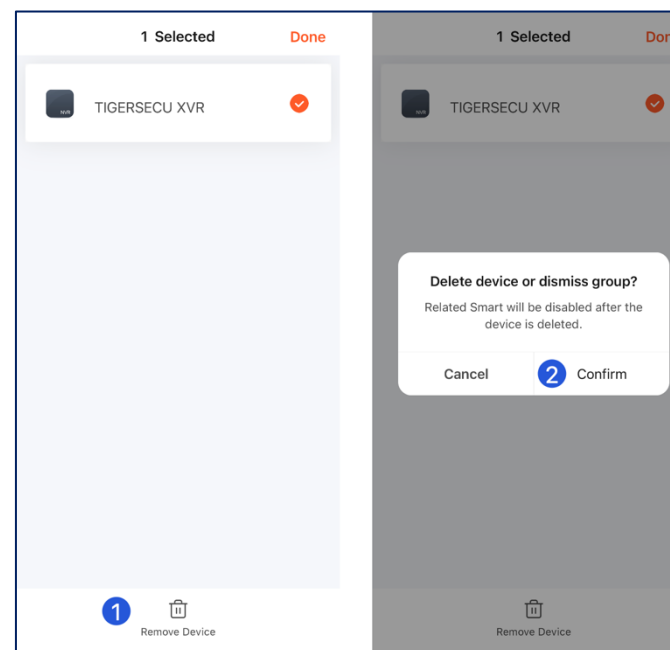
1 Selected Done

NVR TIGERSECU XVR

1 Remove Device

1 Selected Don

NVR TIGERSECU XVR

Delete device or dismiss group?

Related Smart will be disabled after the device is deleted.

Cancel 2 Confirm

Remove Device